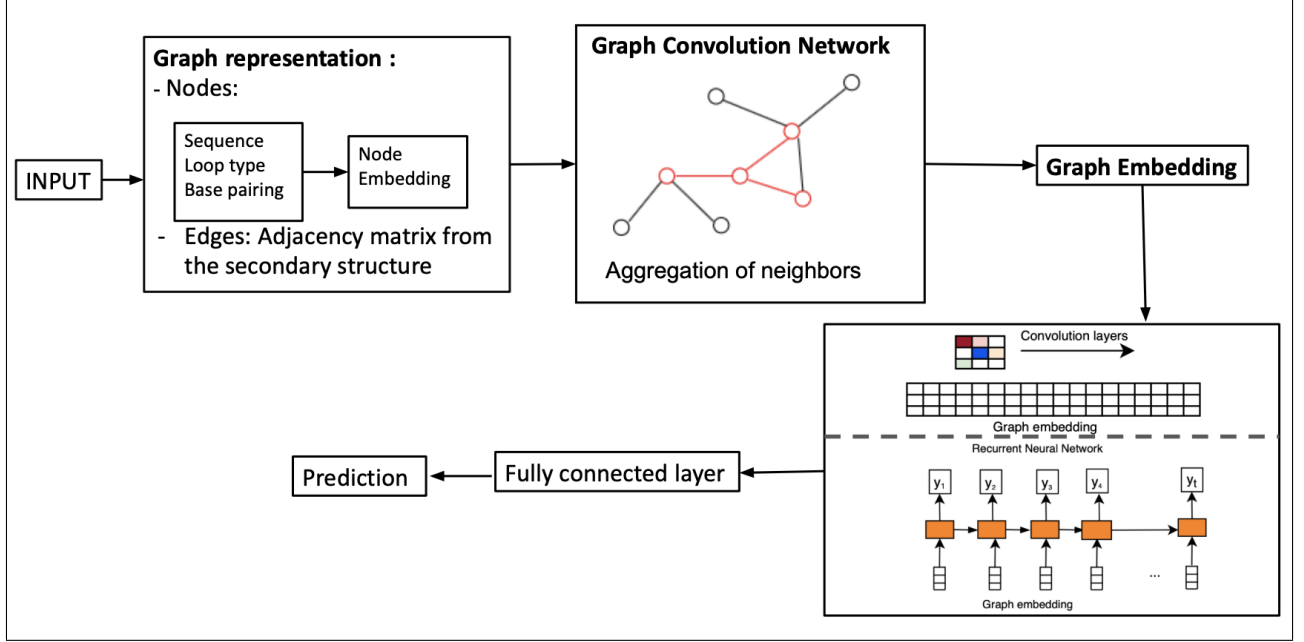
INPUT

Graph representation :
- Nodes:

Sequence
Loop type
Base pairing

Node
Embedding

- Edges: Adjacency matrix from the secondary structure

Graph Convolution Network

Aggregation of neighbors

Graph Embedding

Convolution layers

Graph embedding

Recurrent Neural Network

$y_1$ $y_2$ $y_3$ $y_4$ $y_t$

...

Graph embedding

Fully connected layer

Prediction